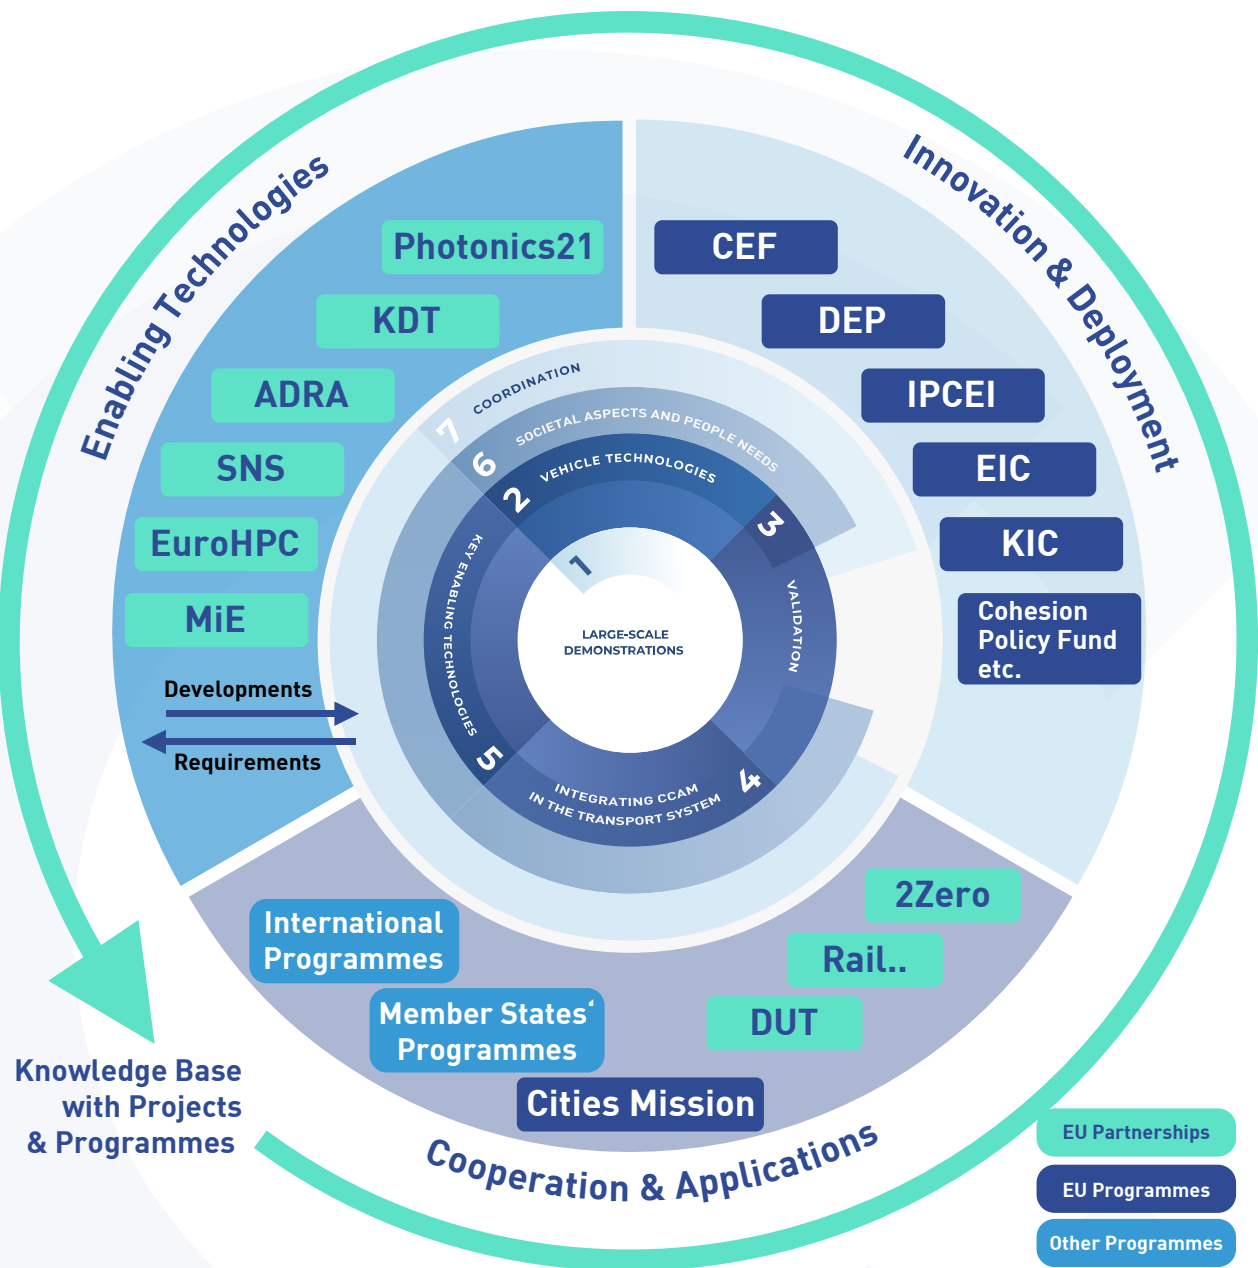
Enabling Technologies

Photonics21

KDT

ADRA

SNS

EuroHPC

MiE

Developments

Requirements

Innovation & Deployment

CEF

DEP

IPCEI

EIC

KIC

Cohesion Policy Fund etc.

7 COORDINATION

6 SOCIETAL ASPECTS AND PEOPLE NEEDS

2 VEHICLE TECHNOLOGIES

3 VALIDATION

1

LARGE-SCALE DEMONSTRATIONS

KEY ENABLING TECHNOLOGIES 5

4 INTEGRATING CCAM IN THE TRANSPORT SYSTEM

International Programmes

Member States' Programmes

Cities Mission

2Zero

Rail..

DUT

Knowledge Base with Projects & Programmes

Cooperation & Applications

EU Partnerships

EU Programmes

Other Programmes